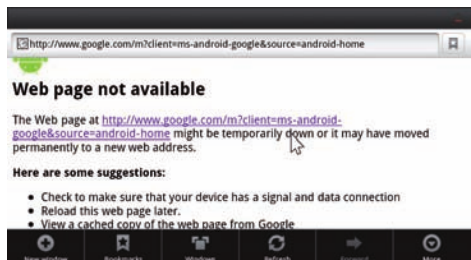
http://www.google.com/m?client=ms-android-google&source=android-home

Web page not available

The Web page at http://www.google.com/m?client=ms-android-google&source=android-home might be temporarily down or it may have moved permanently to a new web address.

Here are some suggestions:

- Check to make sure that your device has a signal and data connection
- Reload this web page later.
- View a cached copy of the web page from Google

New window | Bookmarks | Windows | Refresh | Forward | More